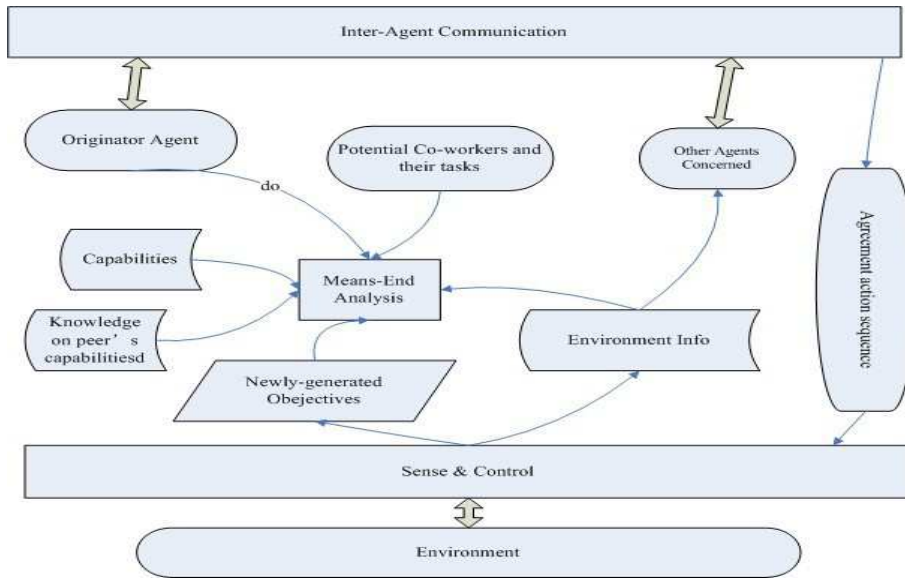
Inter-Agent Communication

Originator Agent

do

Potential Co-workers and their tasks

Other Agents Concerned

Agreement action sequence

Capabilities

Means-End Analysis

Knowledge on peer’ s capabilitiesd

Environment Info

Newly-generated Obejectives

Sense & Control

Environment